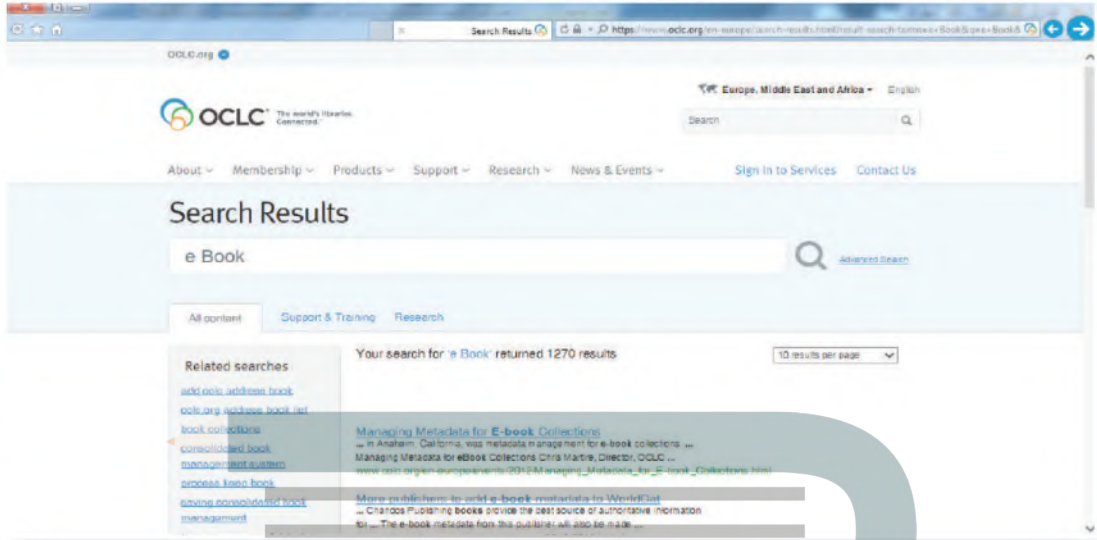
Search Results https://www.oclc.org/en-europe/search-results.html

OCLC.org

Europe, Middle East and Africa English

OCLC The world's libraries. Connected.

Search

About Membership Products Support Research News & Events Sign in to Services Contact Us

Search Results

e Book

Advanced Search

All content Support & Training Research

Related searches

add oclc address book
oclc.org address book list
book collections
consolidated book
management system
process ebook book
giving consolidated book
management

Your search for "e Book" returned 1270 results

10 results per page

Managing Metadata for E-book Collections
... in Anaheim, California, was metadata management for e-book collections. ...
Managing Metadata for eBook Collections Chris Martire, Director, OCLC ...
www.oclc.org/en-europe/events/2012/Managing_Metadata_for_E-book_Collections.html

More publishers to add e-book metadata to WorldCat
... Chandos Publishing books provide the best source of authoritative information
for ... The e-book metadata from this publisher will also be made ...